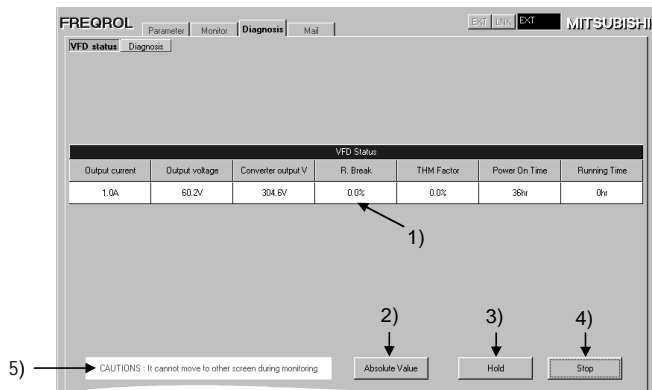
FREQROL Parameter Monitor Diagnosis Mail

EXT LNK EXT MITSUBISHI

VFD status Diagnosis

VFD Status

| Output current | Output voltage | Converter output V | R. Break | THM Factor | Power On Time | Running Time |
|---|---|---|---|---|---|---|
| 1.0A | 60.2V | 304.6V | 0.0% | 0.0% | 36hr | 0hr |

1)

2) 3) 4)

5) CAUTIONS : It cannot move to other screen during monitoring

Absolute Value Hold Stop